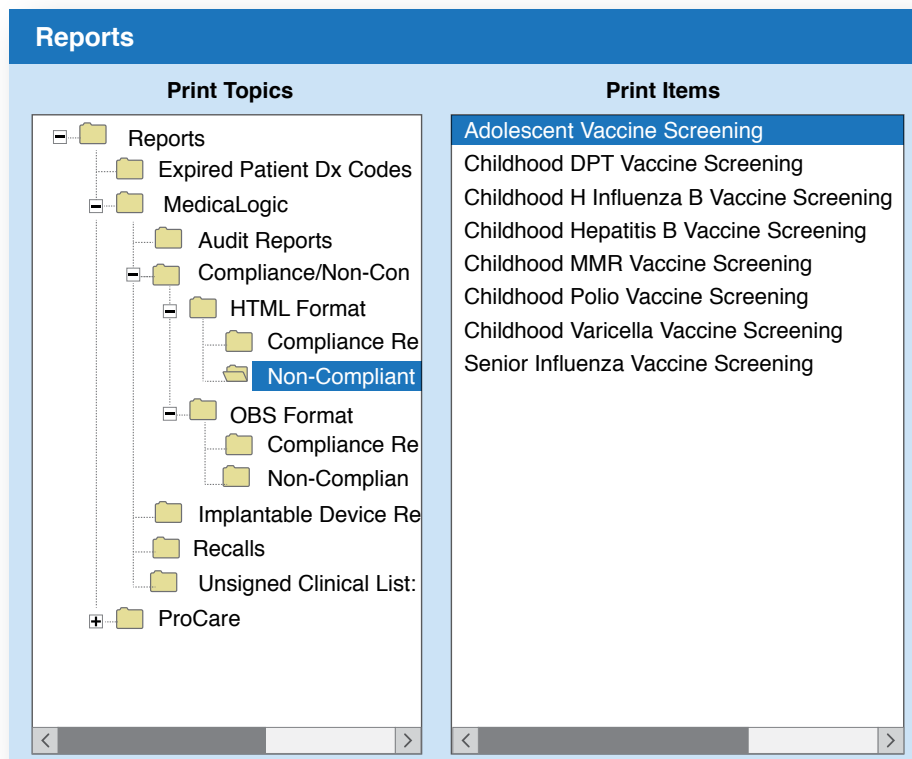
Reports

Print Topics

Reports
Expired Patient Dx Codes
MedicaLogic
Audit Reports
Compliance/Non-Con
HTML Format
Compliance Re
Non-Compliant
OBS Format
Compliance Re
Non-Complian
Implantable Device Re
Recalls
Unsigned Clinical List:
ProCare

Print Items

Adolescent Vaccine Screening
Childhood DPT Vaccine Screening
Childhood H Influenza B Vaccine Screening
Childhood Hepatitis B Vaccine Screening
Childhood MMR Vaccine Screening
Childhood Polio Vaccine Screening
Childhood Varicella Vaccine Screening
Senior Influenza Vaccine Screening